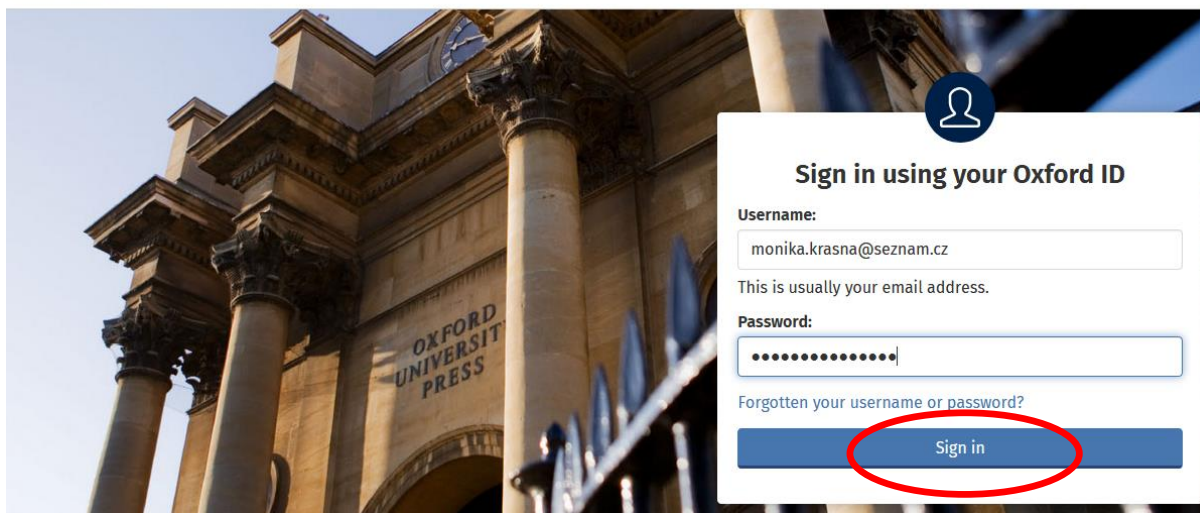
OXFORD UNIVERSITY PRESS

Sign in using your Oxford ID

Username:

monika.krasna@seznam.cz

This is usually your email address.

Password:

•••••••••••••••

Forgotten your username or password?

Sign in